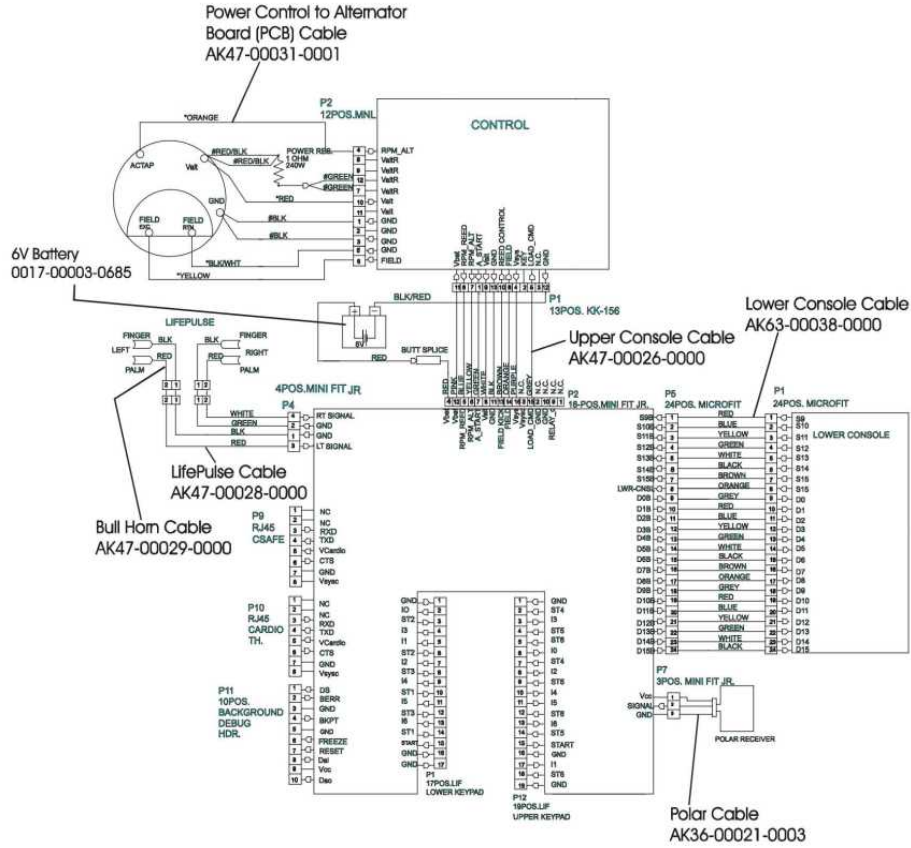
Power Control to Alternator Board (PCB) Cable
AK47-00031-0001

P2
12POS.MNL

CONTROL

*ORANGE

ACTAP

Valt

#RED/BLK

#RED/BLK

POWER RES.
1 OHM
240W

#GREEN

#GREEN

*RED

GND

#BLK

#BLK

FIELD EXC

FIELD RTN

*BLK/WHT

*YELLOW

4 RPM_ALT
8 ValtR
9 ValtR
12 ValtR
7 ValtR
10 Valt
11 Valt
1 GND
2 GND
3 GND
5 GND
6 FIELD

6V Battery
0017-00003-0685

Vbat
RED
RPM_ALT
A_START
Valt
GND
KEY
LOAD_CMD
N.C.
GND

13 6 7 1 8 10 11 12 5 4 2 3 9
P1
13POS. KK-156

BLK/RED

6V

RED

BUTT SPLICE

Upper Console Cable
AK47-00026-0000

RED
PINK
BLUE
YELLOW
GREEN
WHITE
BLK
BROWN
ORANGE
PURPLE
GREY
N.C.
N.C.
N.C.

Vbat
Vbat
RPM_ALT
A_START
Valt
GND
FIELD
FIELD
Vsply
LOAD_CMD
GND
RELAY_C

P2
16-POS.MINI FIT JR.

Lower Console Cable
AK63-00038-0000

LIFEPULSE

FINGER
LEFT
PALM
BLK
RED
FINGER
RIGHT
PALM
BLK
RED

4POS.MINI FIT JR

P4

WHITE
GREEN
BLK
RED

4 RT SIGNAL
2 GND
1 GND
3 LT SIGNAL

LifePulse Cable
AK47-00028-0000

Bull Horn Cable
AK47-00029-0000

P9
RJ45
CSAFE

1 NC
2 NC
3 RXD
4 TXD
5 VCardio
6 CTS
7 GND
8 Vsysc

P10
RJ45
CARDIO
TH.

1 NC
2 NC
3 RXD
4 TXD
5 VCardio
6 CTS
7 GND
8 Vsysc

P11
10POS.
BACKGROUND
DEBUG
HDR.

1 DS
2 BERR
3 GND
4 BKPT
5 GND
6 FREEZE
7 RESET
8 Dsi
9 Vcc
10 Dso

GND 1
IO 2
ST2 3
I3 4
I1 5
ST2 6
I2 7
ST3 8
I4 9
ST1 10
I5 11
ST3 12
I6 13
ST1 14
START 15
GND 16
GND 17

P1
17POS.LIF
LOWER KEYPAD

1 GND
2 ST4
3 I3
4 ST5
5 ST6
6 I0
7 ST4
8 I2
9 ST6
10 I4
11 I5
12 ST6
13 I6
14 ST5
15 START
16 GND
17 I1
18 ST6
19 GND

P12
19POS.LIF
UPPER KEYPAD

P5
24POS. MICROFIT

P1
24POS. MICROFIT

S9B 1
S10B 2
S11B 3
S12B 4
S13B 5
S14B 6
S15B 7
LWR-CNSL 8
D0B 9
D1B 10
D2B 11
D3B 12
D4B 13
D5B 14
D6B 15
D7B 16
D8B 17
D9B 18
D10B 19
D11B 20
D12B 21
D13B 22
D14B 23
D15B 24

RED
BLUE
YELLOW
GREEN
WHITE
BLACK
BROWN
ORANGE
GREY
RED
BLUE
YELLOW
GREEN
WHITE
BLACK
BROWN
ORANGE
GREY
RED
BLUE
YELLOW
GREEN
WHITE
BLACK

1 S9
2 S10
3 S11
4 S12
5 S13
6 S14
7 S15
8 S15
9 D0
10 D1
11 D2
12 D3
13 D4
14 D5
15 D6
16 D7
17 D8
18 D9
19 D10
20 D11
21 D12
22 D13
23 D14
24 D15

LOWER CONSOLE

P7
3POS. MINI FIT JR.

Vcc
SIGNAL
GND

POLAR RECEIVER

Polar Cable
AK36-00021-0003